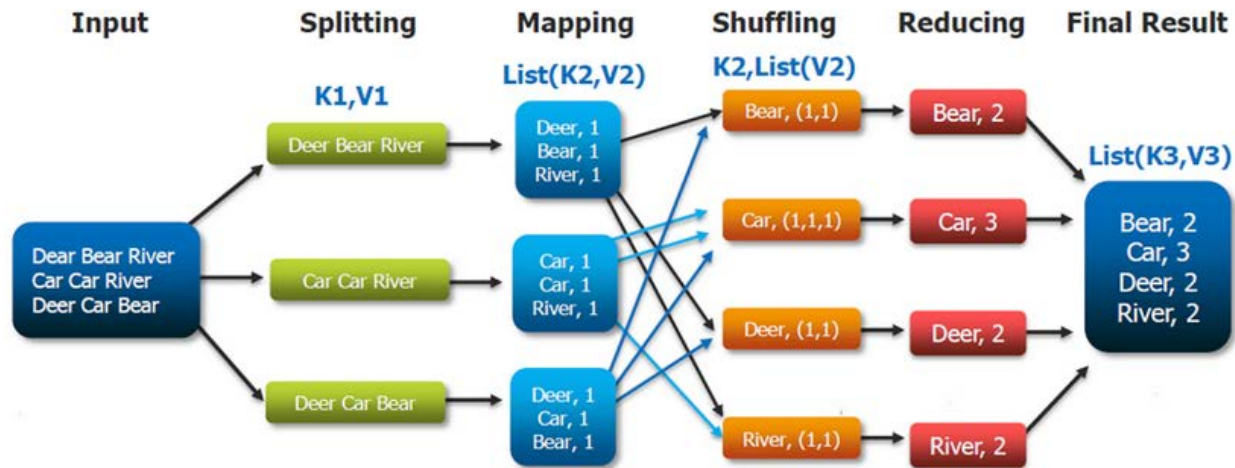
Input

Splitting

Mapping

Shuffling

Reducing

Final Result

Dear Bear River
Car Car River
Deer Car Bear

K1,V1

Deer Bear River

Car Car River

Deer Car Bear

List(K2,V2)

Deer, 1
Bear, 1
River, 1

Car, 1
Car, 1
River, 1

Deer, 1
Car, 1
Bear, 1

K2,List(V2)

Bear, (1,1)

Car, (1,1,1)

Deer, (1,1)

River, (1,1)

Bear, 2

Car, 3

Deer, 2

River, 2

List(K3,V3)

Bear, 2
Car, 3
Deer, 2
River, 2